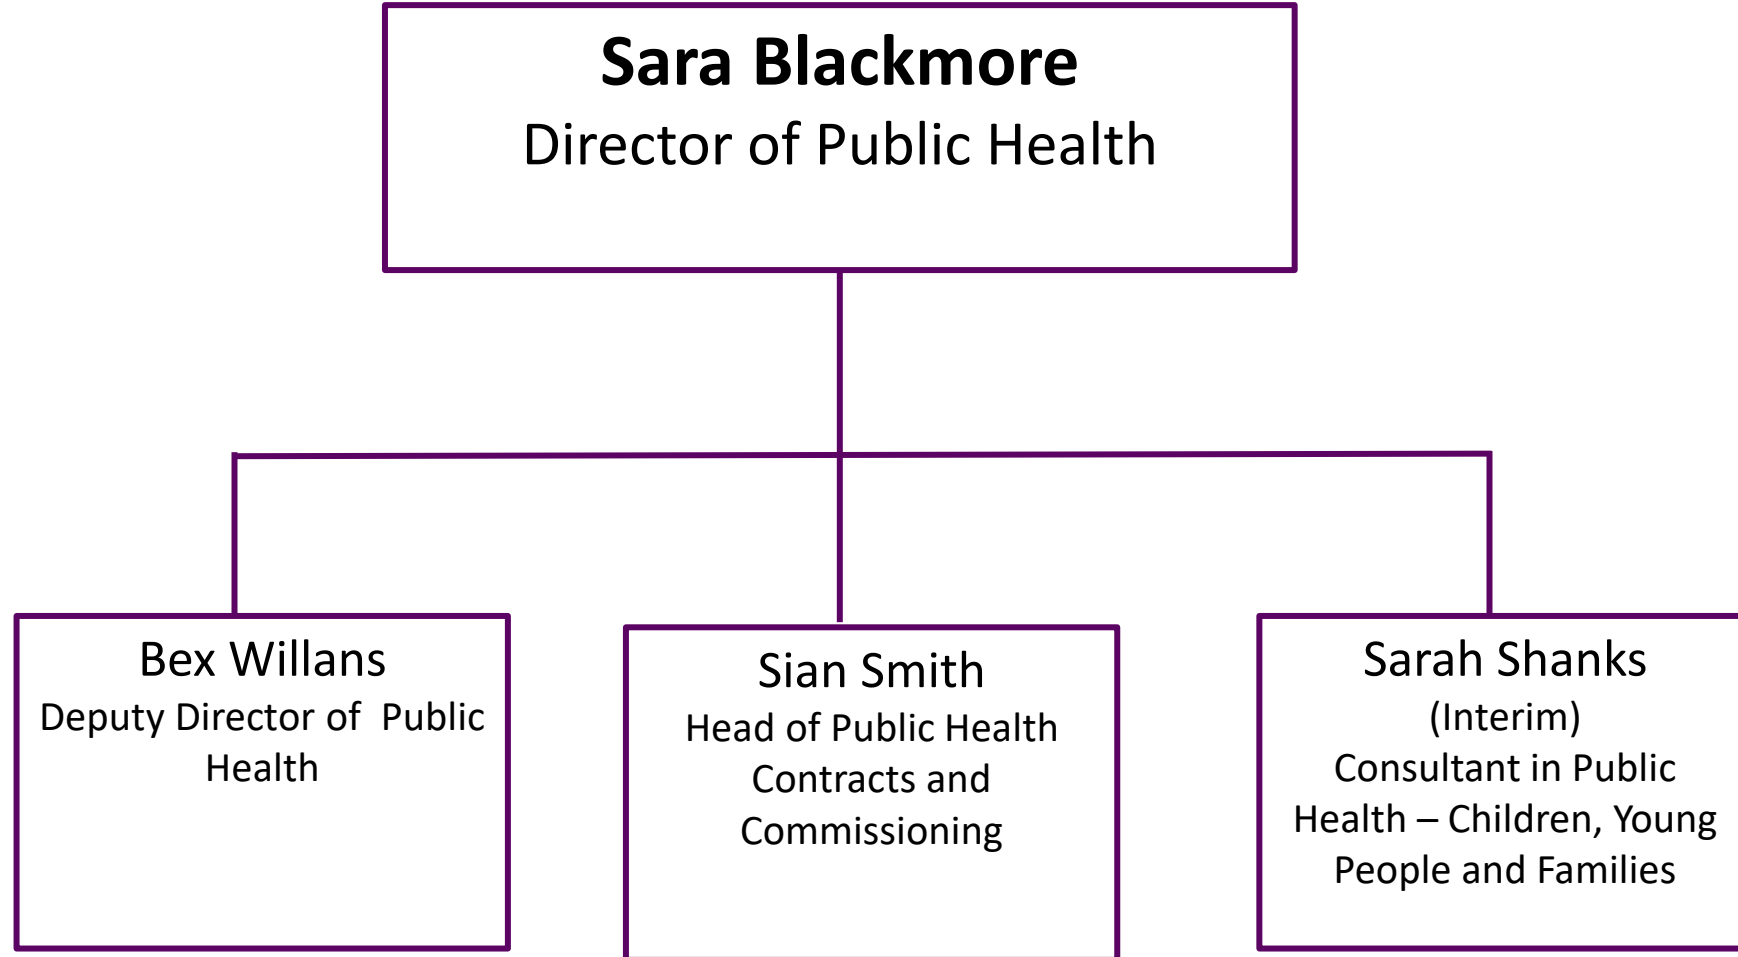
Sara Blackmore
Director of Public Health

Bex Willans
Deputy Director of Public Health

Sian Smith
Head of Public Health Contracts and Commissioning

Sarah Shanks
(Interim)
Consultant in Public Health – Children, Young People and Families